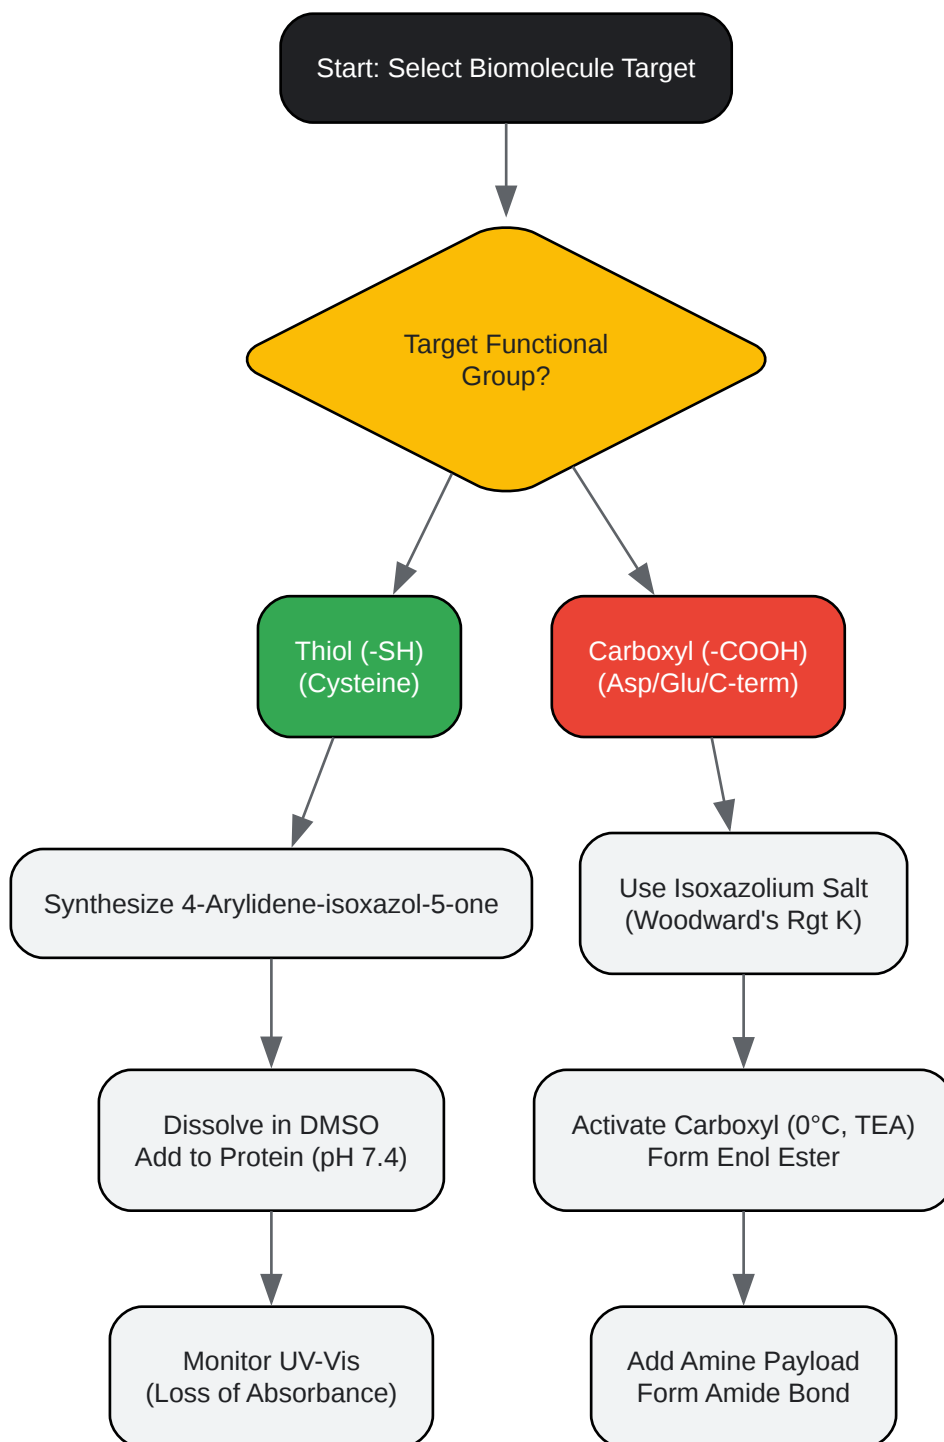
Start: Select Biomolecule Target

Target Functional Group?

Thiol (-SH) (Cysteine)

Carboxyl (-COOH) (Asp/Glu/C-term)

Synthesize 4-Arylidene-isoxazol-5-one

Use Isoxazolium Salt (Woodward's Rgt K)

Dissolve in DMSO
Add to Protein (pH 7.4)

Activate Carboxyl (0°C, TEA)
Form Enol Ester

Monitor UV-Vis
(Loss of Absorbance)

Add Amine Payload
Form Amide Bond